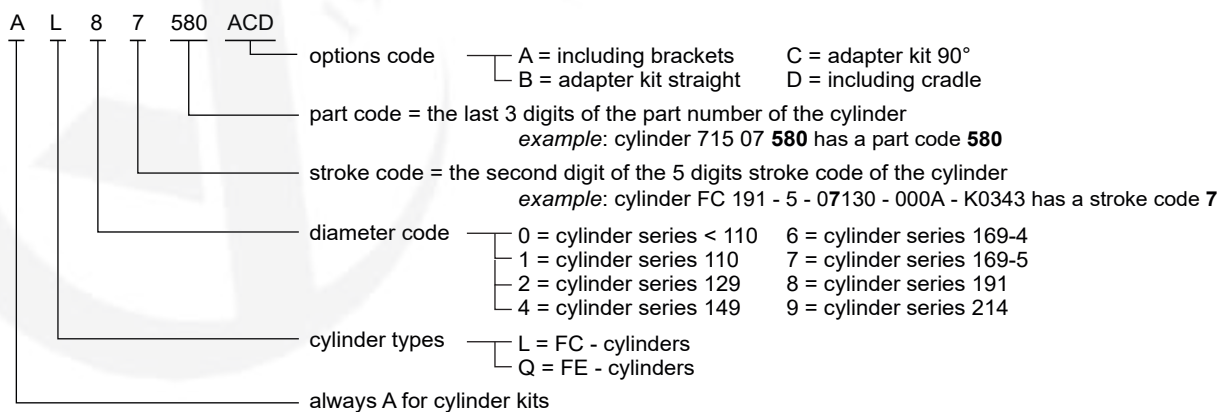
A L 8 7 580 ACD

options code

A = including brackets
B = adapter kit straight

C = adapter kit 90°
D = including cradle

part code = the last 3 digits of the part number of the cylinder
*example*: cylinder 715 07 **580** has a part code **580**

stroke code = the second digit of the 5 digits stroke code of the cylinder
*example*: cylinder FC 191 - 5 - 0**7**130 - 000A - K0343 has a stroke code **7**

diameter code

0 = cylinder series < 110
1 = cylinder series 110
2 = cylinder series 129
4 = cylinder series 149

6 = cylinder series 169-4
7 = cylinder series 169-5
8 = cylinder series 191
9 = cylinder series 214

cylinder types

L = FC - cylinders
Q = FE - cylinders

always A for cylinder kits